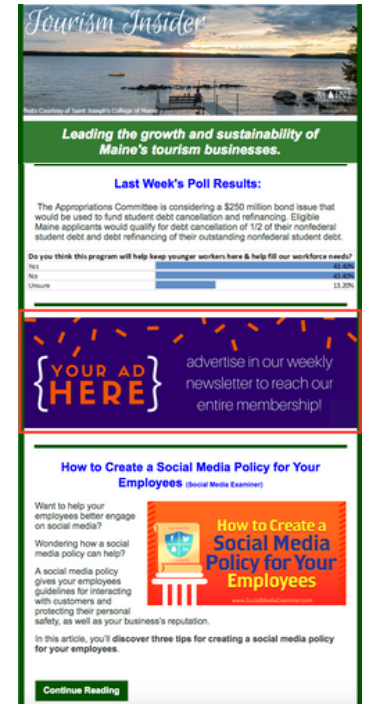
Tourism Insider

Photo Courtesy of Saint Joseph's College of Maine

MAINE

Leading the growth and sustainability of Maine's tourism businesses.

Last Week's Poll Results:

The Appropriations Committee is considering a $250 million bond issue that would be used to fund student debt cancellation and refinancing. Eligible Maine applicants would qualify for debt cancellation of 1/2 of their nonfederal student debt and debt refinancing of their outstanding nonfederal student debt.

Do you think this program will help keep younger workers here & help fill our workforce needs?

| | |
|---|---|
| Yes | 43.40% |
| No | 43.40% |
| Unsure | 13.20% |

{YOUR AD HERE} advertise in our weekly newsletter to reach our entire membership!

How to Create a Social Media Policy for Your Employees (Social Media Examiner)

Want to help your employees better engage on social media?

Wondering how a social media policy can help?

A social media policy gives your employees guidelines for interacting with customers and protecting their personal safety, as well as your business's reputation.

How to Create a Social Media Policy for Your Employees

www.SocialMediaExaminer.com

In this article, you'll discover three tips for creating a social media policy for your employees.

Continue Reading